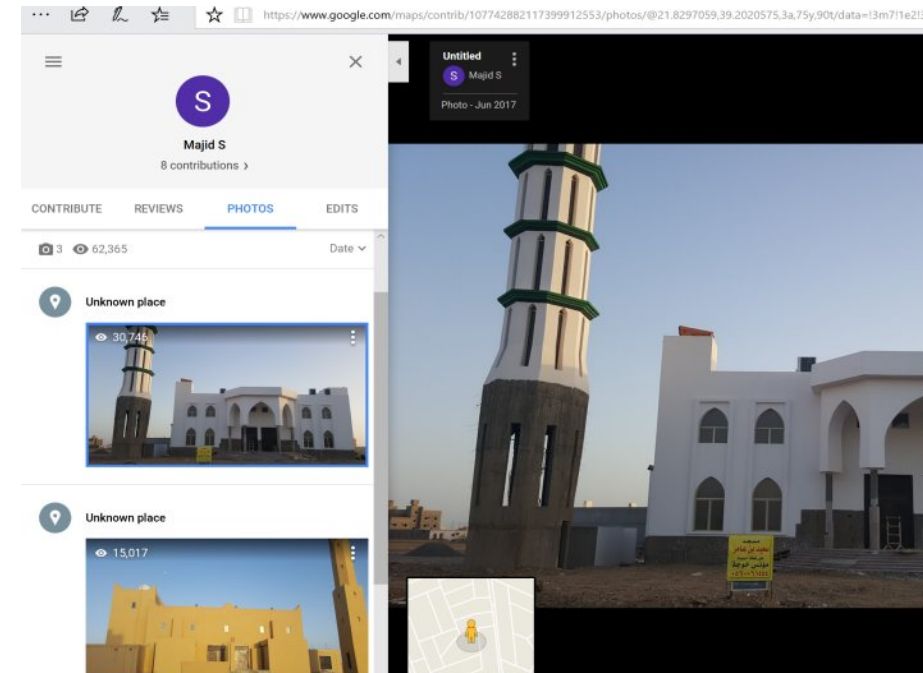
https://www.google.com/maps/contrib/107742882117399912553/photos/@21.8297059,39.2020575,3a,75y,90t/data=!3m7!1e2!

S
Majid S
8 contributions ›

CONTRIBUTE
REVIEWS
PHOTOS
EDITS

3 62,365
Date

Unknown place
30,746

Unknown place
15,017

Untitled
S Majid S
Photo - Jun 2017

مسجد
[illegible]